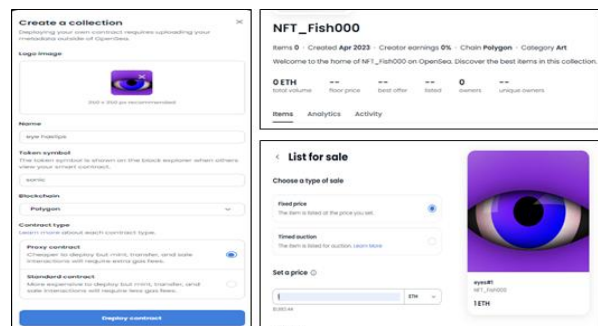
Create a collection

Deploying your own contract requires uploading your metadata outside of OpenSea.

Logo image

350 x 350 px recommended

Name

eye hackys

Token symbol

The token symbol is shown on the block explorer when others view your smart contract.

eyehc

Blockchain

Polygon

Contract type

Learn more about each contract type.

Proxy contract
Cheaper to deploy but mint, transfer, and sale transactions will require extra gas fees.

Standard contract
More expensive to deploy but mint, transfer, and sale transactions will require less gas fees.

Deploy contract

NFT_Fish000

Items 0 · Created Apr 2023 · Creator earnings 0% · Chain Polygon · Category Art

Welcome to the home of NFT_Fish000 on OpenSea. Discover the best items in this collection.

| 0 ETH | -- | -- | -- | 0 | -- |
|---|---|---|---|---|---|
| total volume | floor price | best offer | listed | owners | unique owners |

Items Analytics Activity

← List for sale

Choose a type of sale

Fixed price
The item is listed at the price you set.

Timed auction
The item is listed for auction. Learn More

Set a price

1 ETH

$1,880.44

eyes#1
NFT_Fish000

1 ETH